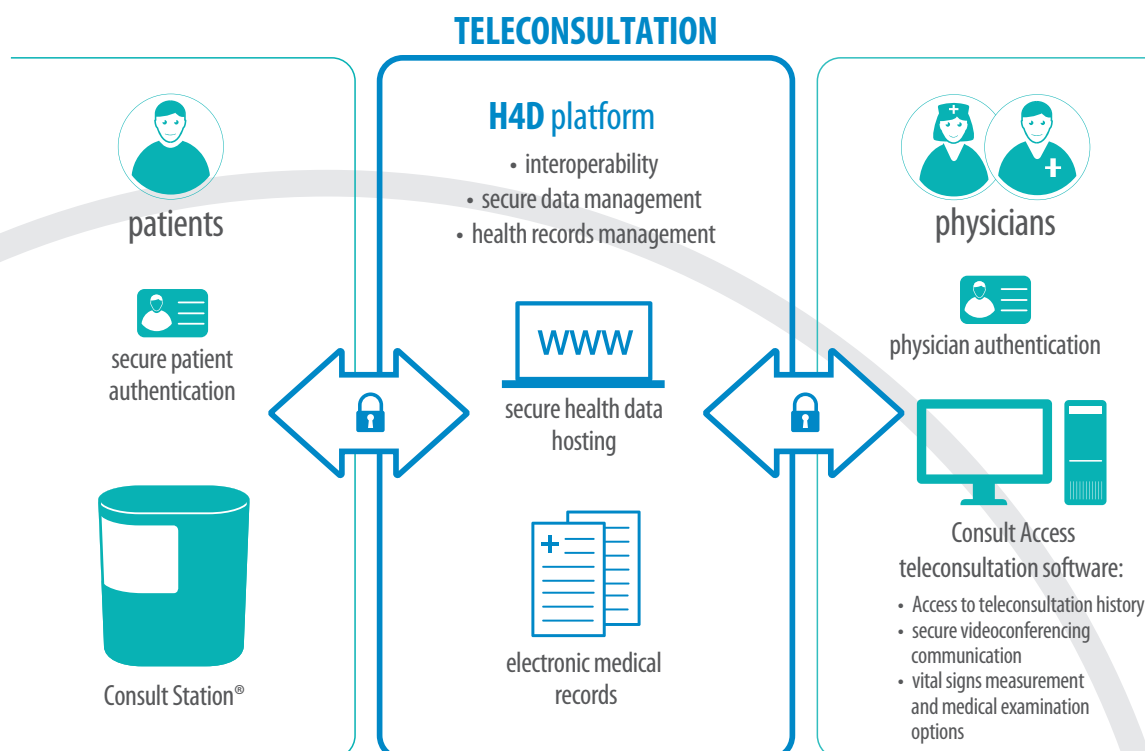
TELECONSULTATION

patients

secure patient authentication

Consult Station®

H4D platform

• interoperability
• secure data management
• health records management

WWW

secure health data hosting

electronic medical records

physicians

physician authentication

Consult Access teleconsultation software:

• Access to teleconsultation history
• secure videoconferencing communication
• vital signs measurement and medical examination options